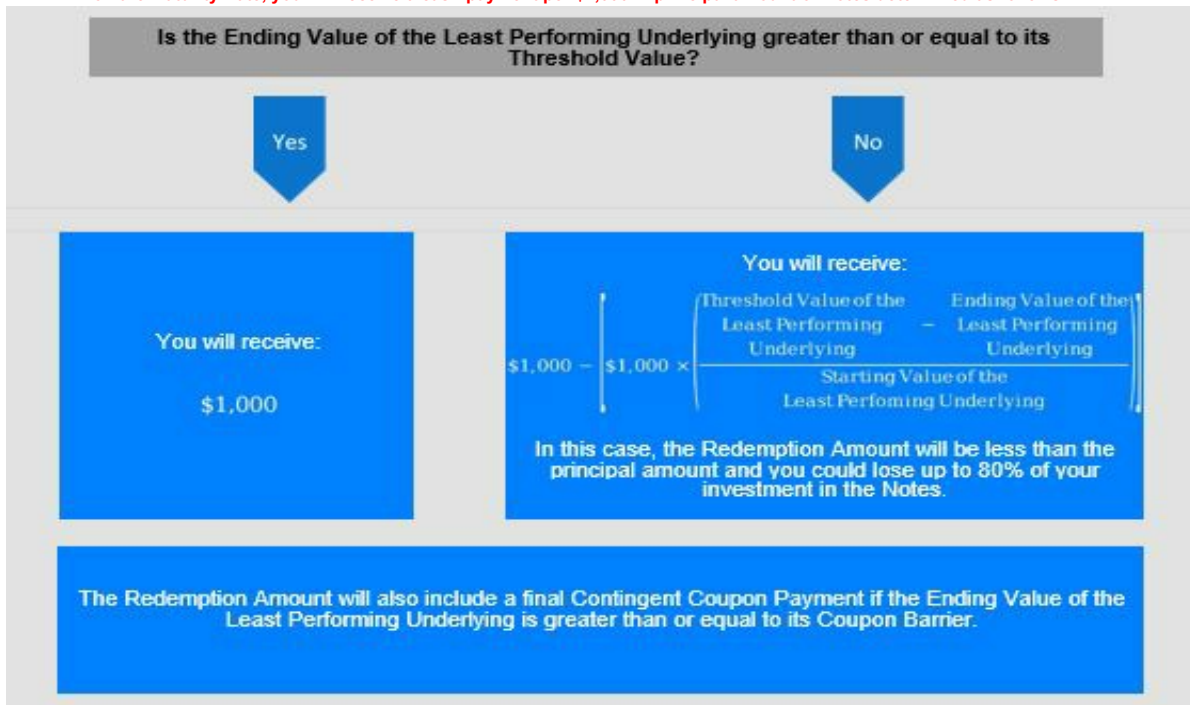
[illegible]

Is the Ending Value of the Least Performing Underlying greater than or equal to its Threshold Value?

Yes

No

You will receive:

$1,000

You will receive:

$\$1{,}000 - \left[\$1{,}000 \times \left(\frac{\text{Threshold Value of the Least Performing Underlying} - \text{Ending Value of the Least Performing Underlying}}{\text{Starting Value of the Least Perfoming Underlying}}\right)\right]$

In this case, the Redemption Amount will be less than the principal amount and you could lose up to 80% of your investment in the Notes.

The Redemption Amount will also include a final Contingent Coupon Payment if the Ending Value of the Least Performing Underlying is greater than or equal to its Coupon Barrier.